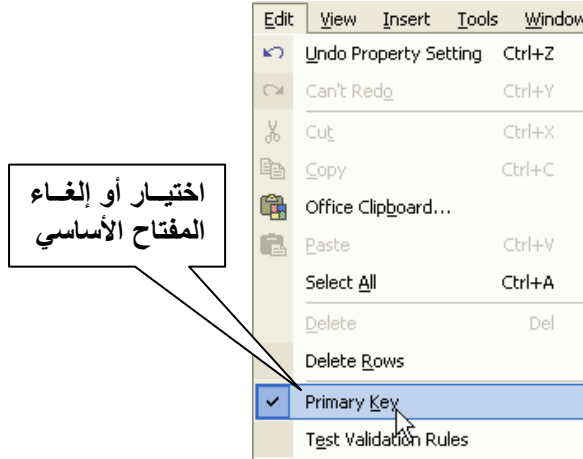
Edit View Insert Tools Window

Undo Property Setting Ctrl+Z

Can't Redo Ctrl+Y

Cut Ctrl+X

Copy Ctrl+C

Office Clipboard...

Paste Ctrl+V

Select All Ctrl+A

Delete Del

Delete Rows

Primary Key

Test Validation Rules

اختيـار أو إلغـاء المفتاح الأساسي